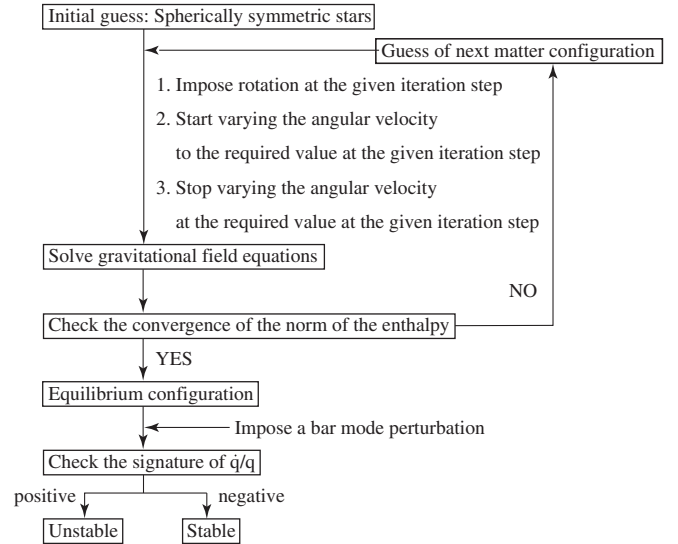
Initial guess: Spherically symmetric stars

Guess of next matter configuration

1. Impose rotation at the given iteration step

2. Start varying the angular velocity to the required value at the given iteration step

3. Stop varying the angular velocity at the required value at the given iteration step

Solve gravitational field equations

NO

Check the convergence of the norm of the enthalpy

YES

Equilibrium configuration

Impose a bar mode perturbation

Check the signature of $\dot{q}/q$

positive

negative

Unstable

Stable